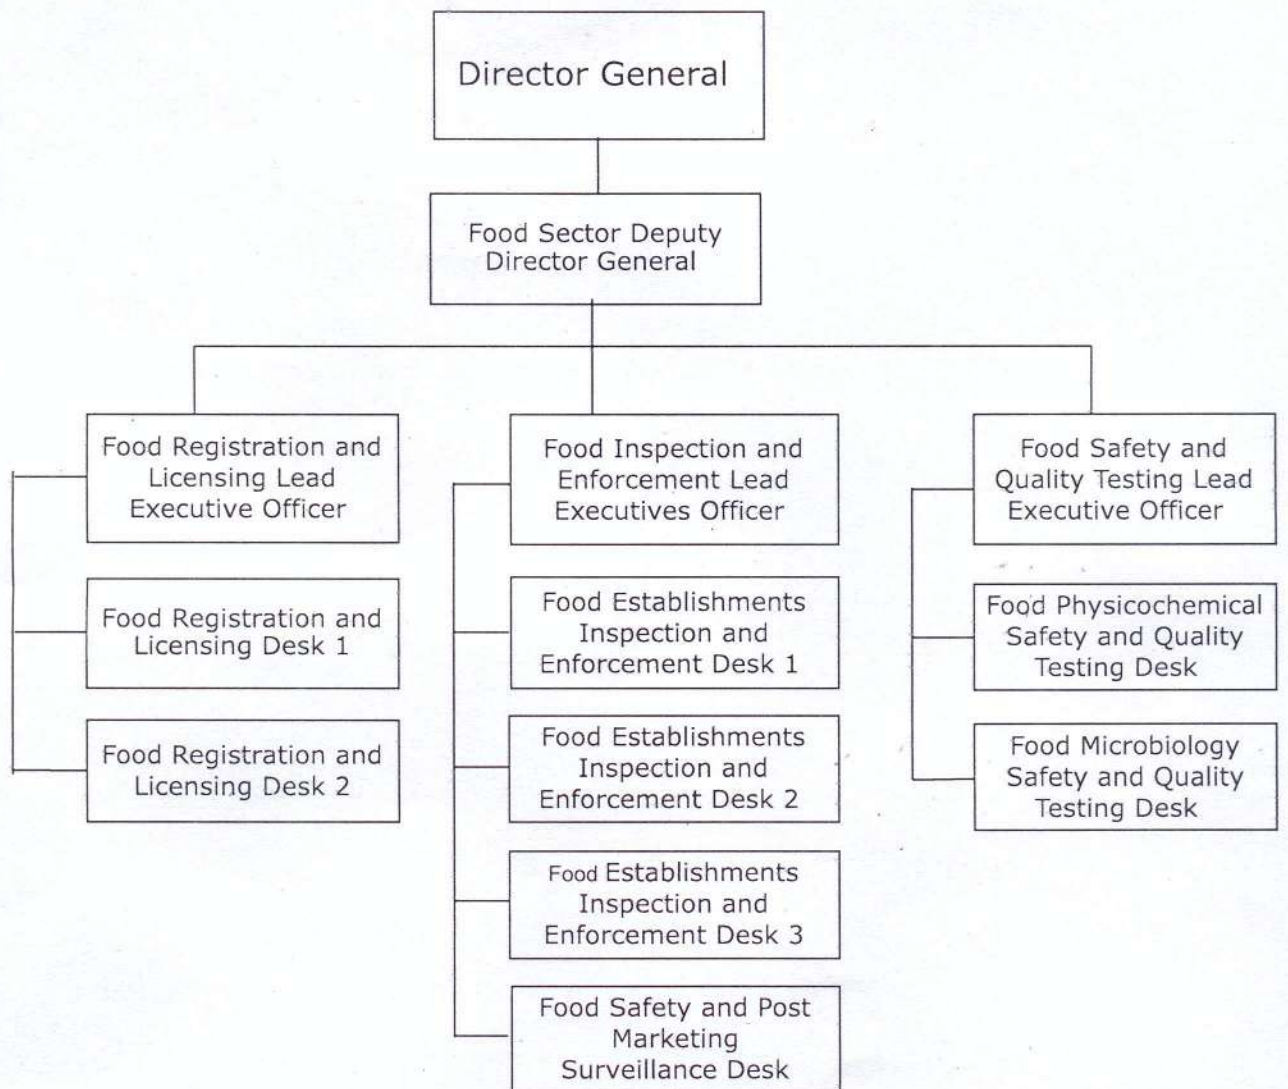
Director General

Food Sector Deputy Director General

Food Registration and Licensing Lead Executive Officer

Food Registration and Licensing Desk 1

Food Registration and Licensing Desk 2

Food Inspection and Enforcement Lead Executives Officer

Food Establishments Inspection and Enforcement Desk 1

Food Establishments Inspection and Enforcement Desk 2

Food Establishments Inspection and Enforcement Desk 3

Food Safety and Post Marketing Surveillance Desk

Food Safety and Quality Testing Lead Executive Officer

Food Physicochemical Safety and Quality Testing Desk

Food Microbiology Safety and Quality Testing Desk